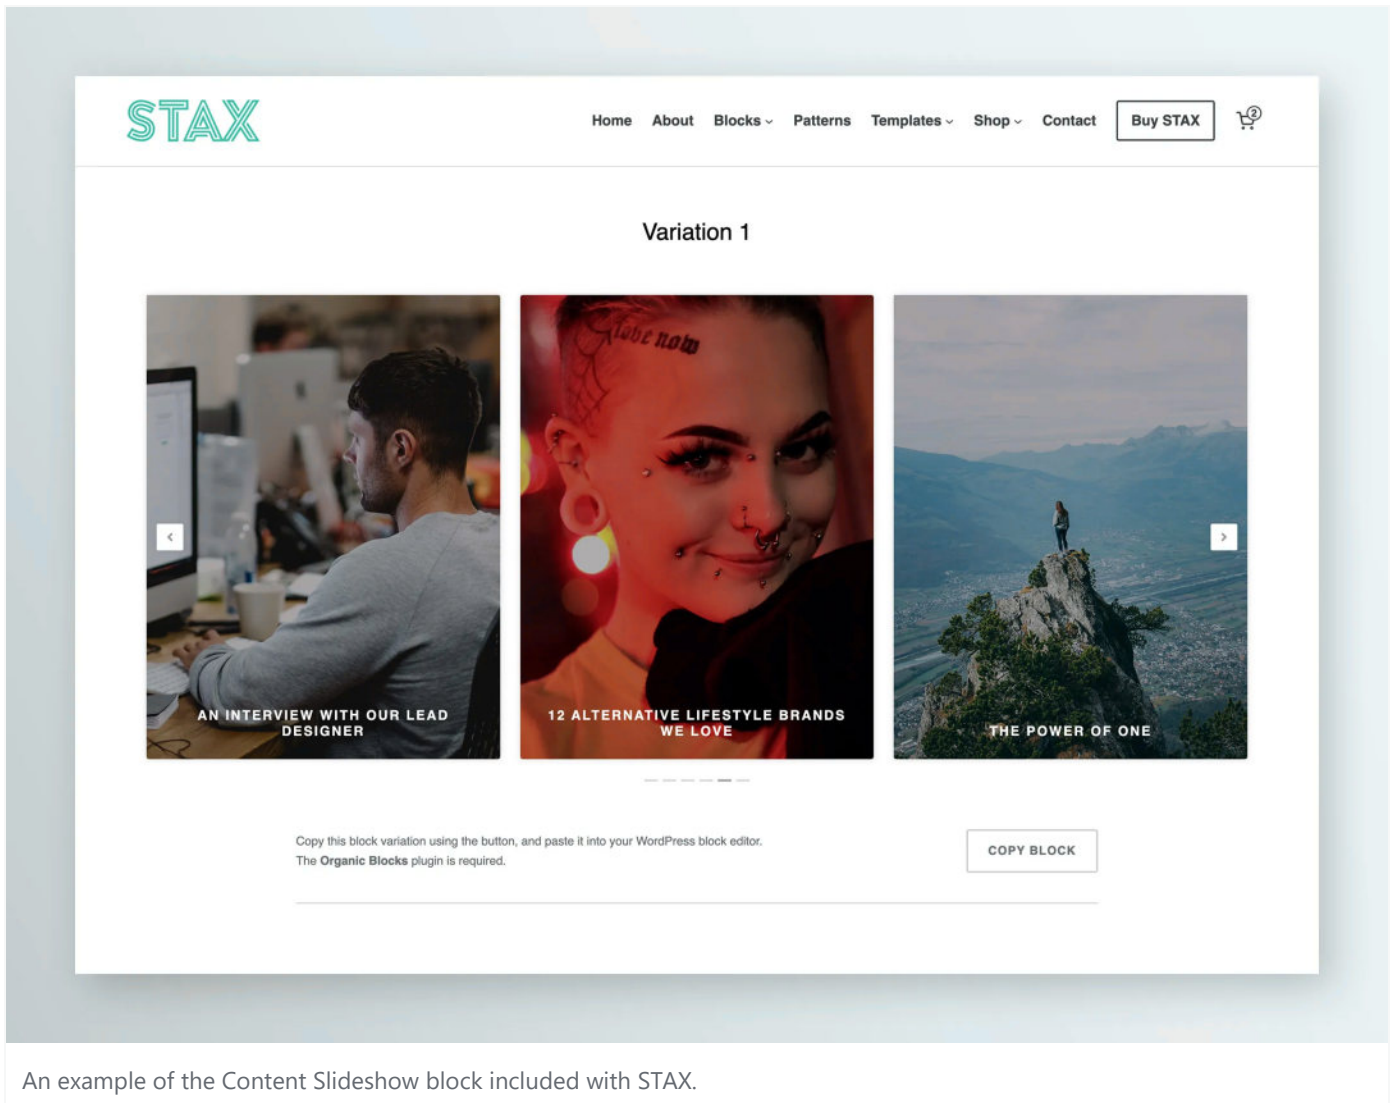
STAX

Home About Blocks Patterns Templates Shop Contact Buy STAX 2

Variation 1

AN INTERVIEW WITH OUR LEAD DESIGNER

12 ALTERNATIVE LIFESTYLE BRANDS WE LOVE

THE POWER OF ONE

Copy this block variation using the button, and paste it into your WordPress block editor. The **Organic Blocks** plugin is required.

COPY BLOCK

An example of the Content Slideshow block included with STAX.